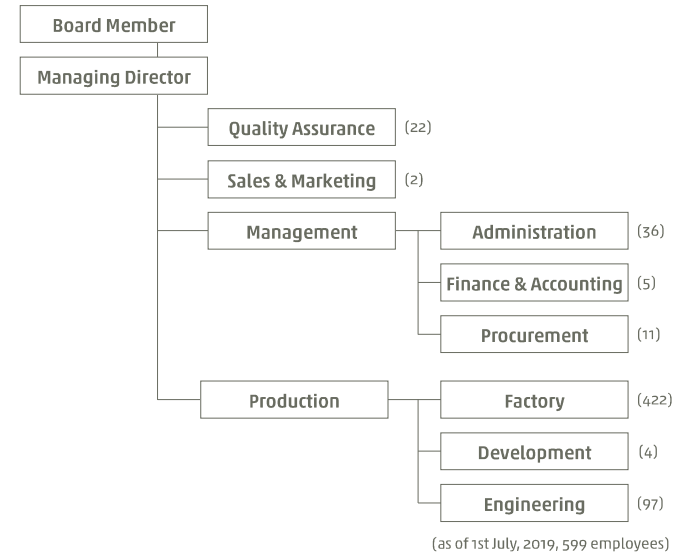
Board Member

Managing Director

Quality Assurance (22)

Sales & Marketing (2)

Management

Administration (36)

Finance & Accounting (5)

Procurement (11)

Production

Factory (422)

Development (4)

Engineering (97)

(as of 1st July, 2019, 599 employees)